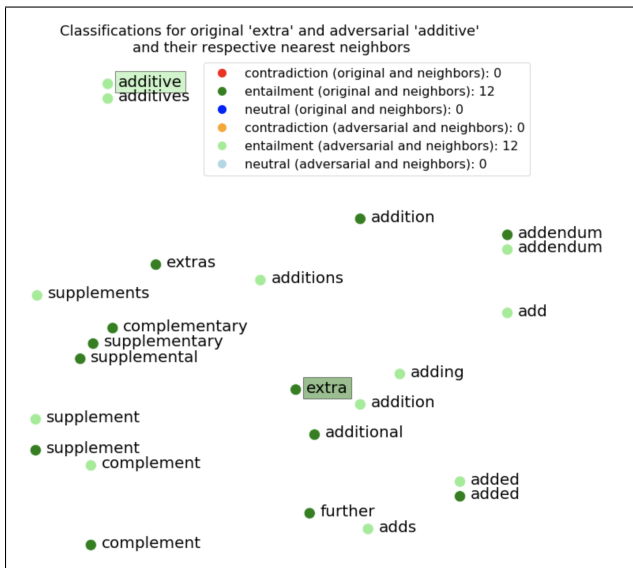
Classifications for original 'extra' and adversarial 'additive' and their respective nearest neighbors

additive
additives

contradiction (original and neighbors): 0
entailment (original and neighbors): 12
neutral (original and neighbors): 0
contradiction (adversarial and neighbors): 0
entailment (adversarial and neighbors): 12
neutral (adversarial and neighbors): 0

addition
addendum
addendum
extras
additions
supplements
add
complementary
supplementary
supplemental
adding
extra
addition
supplement
additional
supplement
complement
added
added
further
adds
complement